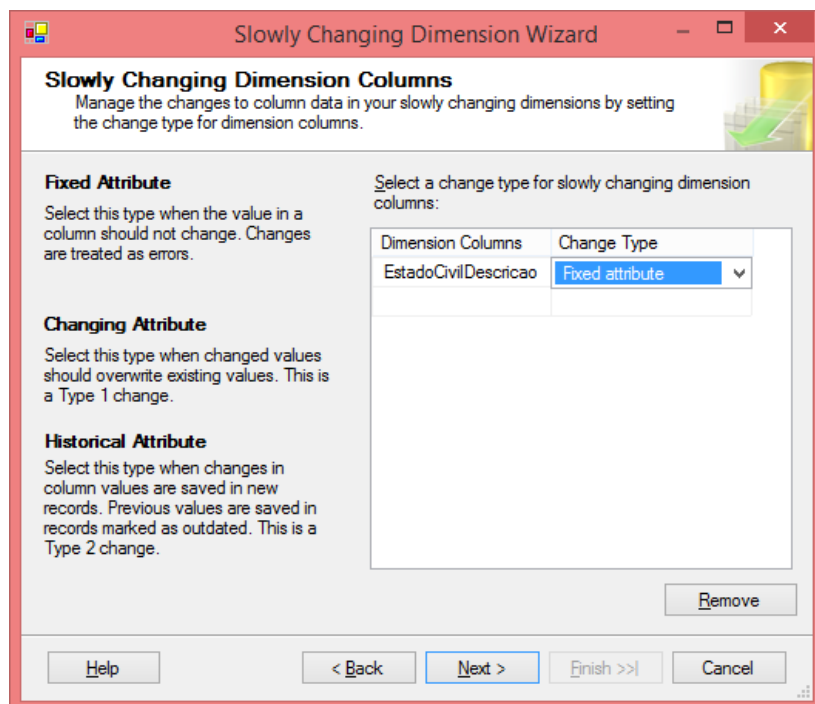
Slowly Changing Dimension Wizard

Slowly Changing Dimension Columns
Manage the changes to column data in your slowly changing dimensions by setting the change type for dimension columns.

Fixed Attribute
Select this type when the value in a column should not change. Changes are treated as errors.

Changing Attribute
Select this type when changed values should overwrite existing values. This is a Type 1 change.

Historical Attribute
Select this type when changes in column values are saved in new records. Previous values are saved in records marked as outdated. This is a Type 2 change.

Select a change type for slowly changing dimension columns:

| Dimension Columns | Change Type |
|---|---|
| EstadoCivilDescricao | Fixed attribute |
| | |

Remove

Help
< Back
Next >
Finish >>|
Cancel